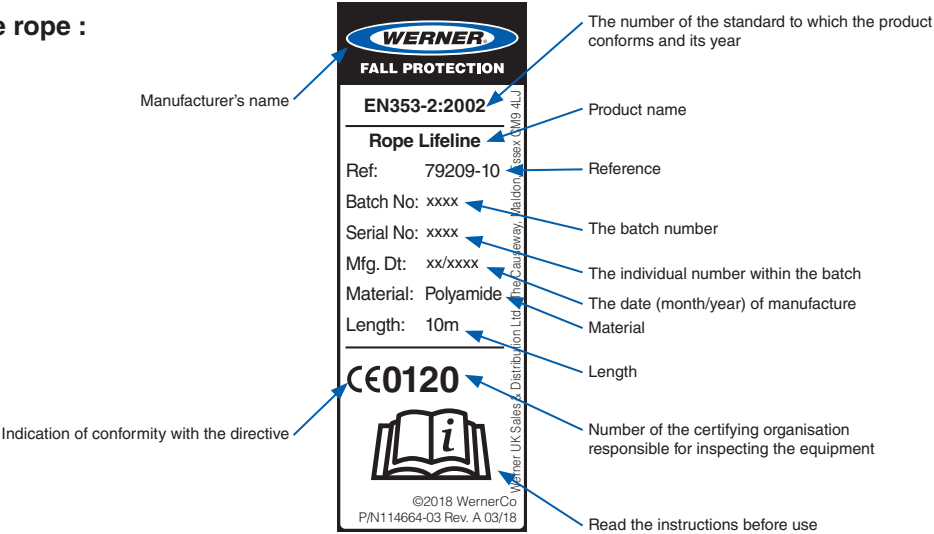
e rope :

Manufacturer's name

Indication of conformity with the directive

WERNER
FALL PROTECTION

EN353-2:2002

Rope Lifeline

Ref: 79209-10

Batch No: xxxx

Serial No: xxxx

Mfg. Dt: xx/xxxx

Material: Polyamide

Length: 10m

CE0120

©2018 WernerCo
P/N114664-03 Rev. A 03/18

Werner UK Sales & Distribution Ltd, The Causeway, Maldon, Essex CM9 4LJ

The number of the standard to which the product conforms and its year

Product name

Reference

The batch number

The individual number within the batch

The date (month/year) of manufacture

Material

Length

Number of the certifying organisation responsible for inspecting the equipment

Read the instructions before use